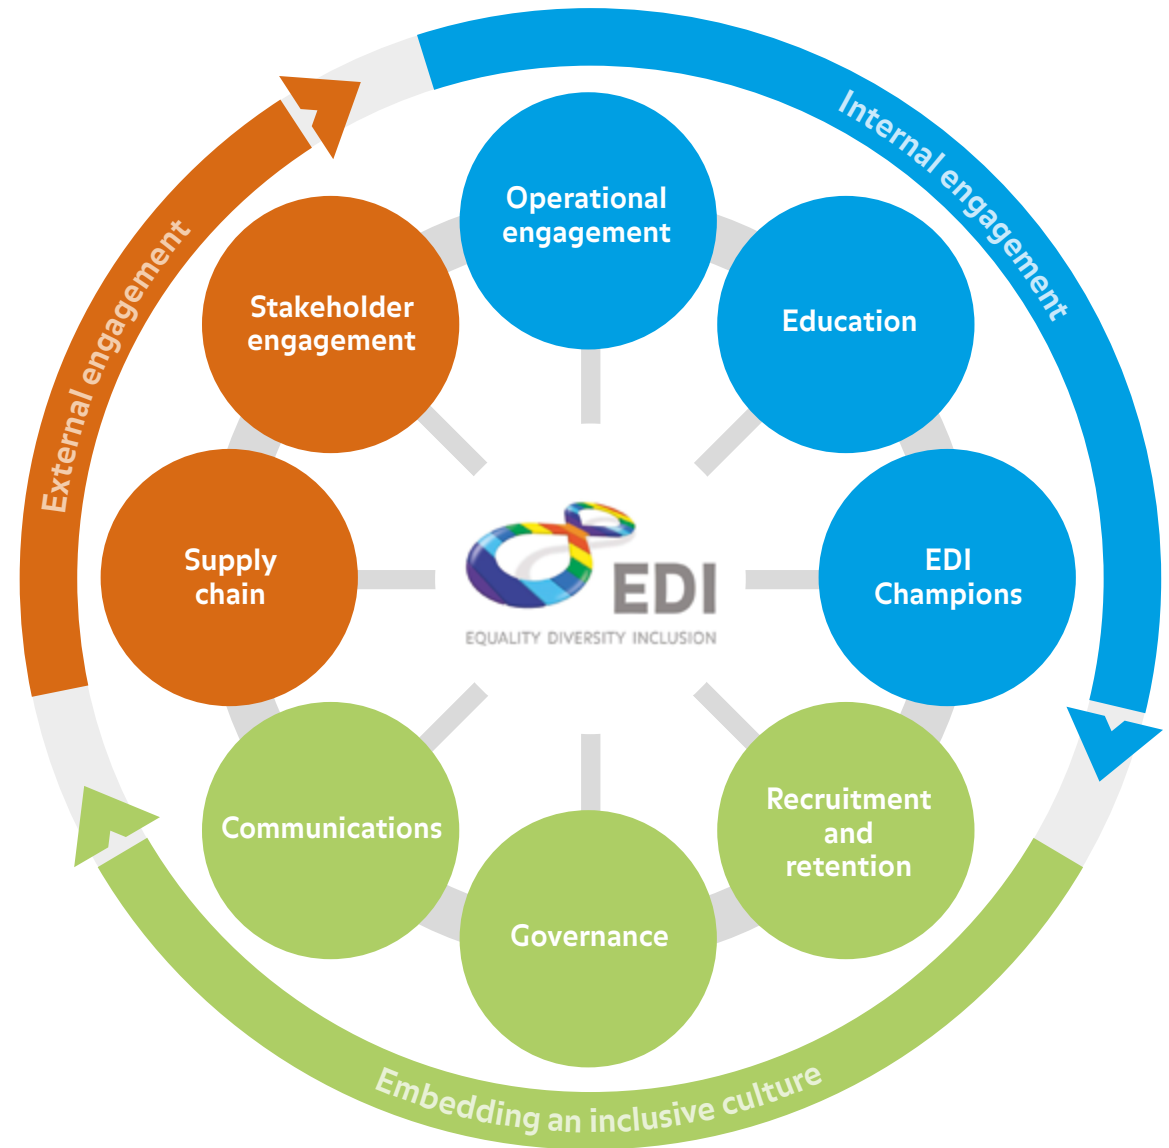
Internal engagement

Operational engagement

Education

EDI Champions

Recruitment and retention

Governance

Communications

Supply chain

Stakeholder engagement

External engagement

EDI
EQUALITY DIVERSITY INCLUSION

Embedding an inclusive culture